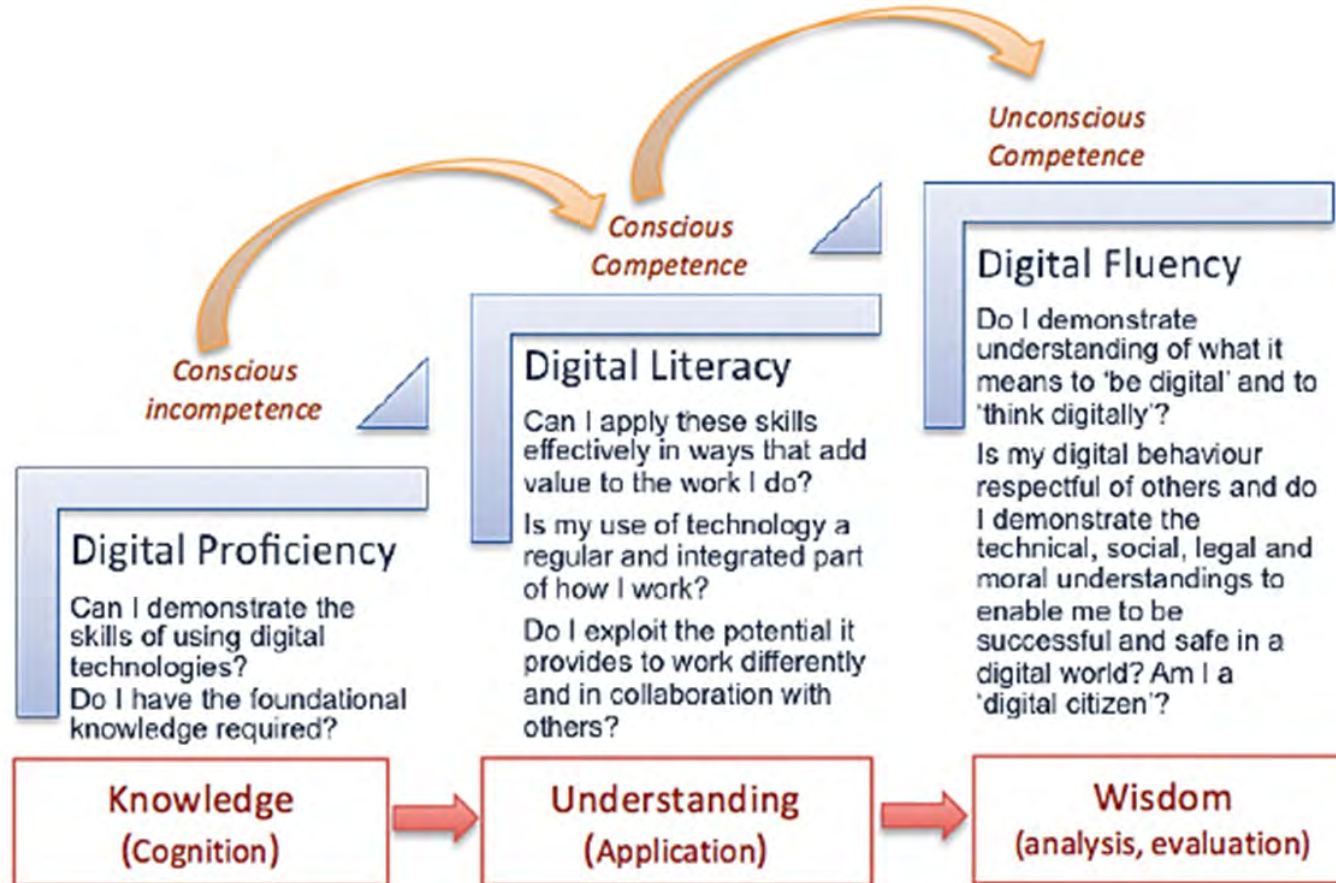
Unconscious Competence

Conscious Competence

Conscious incompetence

Digital Fluency

Do I demonstrate understanding of what it means to 'be digital' and to 'think digitally'?

Is my digital behaviour respectful of others and do I demonstrate the technical, social, legal and moral understandings to enable me to be successful and safe in a digital world? Am I a 'digital citizen'?

Digital Literacy

Can I apply these skills effectively in ways that add value to the work I do?

Is my use of technology a regular and integrated part of how I work?

Do I exploit the potential it provides to work differently and in collaboration with others?

Digital Proficiency

Can I demonstrate the skills of using digital technologies?

Do I have the foundational knowledge required?

Knowledge (Cognition)

Understanding (Application)

Wisdom (analysis, evaluation)